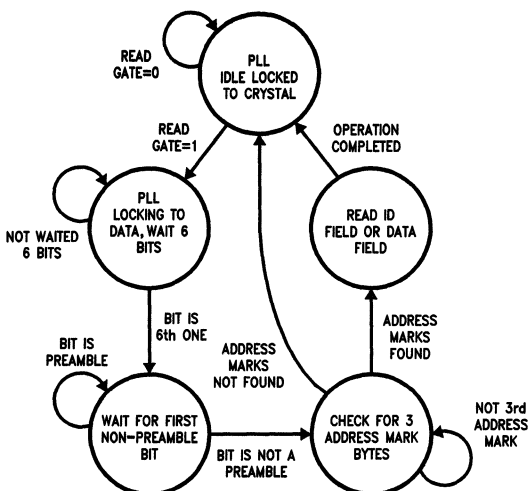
READ GATE=0

PLL IDLE LOCKED TO CRYSTAL

READ GATE=1

OPERATION COMPLETED

NOT WAITED 6 BITS

PLL LOCKING TO DATA, WAIT 6 BITS

READ ID FIELD OR DATA FIELD

BIT IS 6th ONE

ADDRESS MARKS FOUND

BIT IS PREAMBLE

ADDRESS MARKS NOT FOUND

WAIT FOR FIRST NON-PREAMBLE BIT

BIT IS NOT A PREAMBLE

CHECK FOR 3 ADDRESS MARK BYTES

NOT 3rd ADDRESS MARK